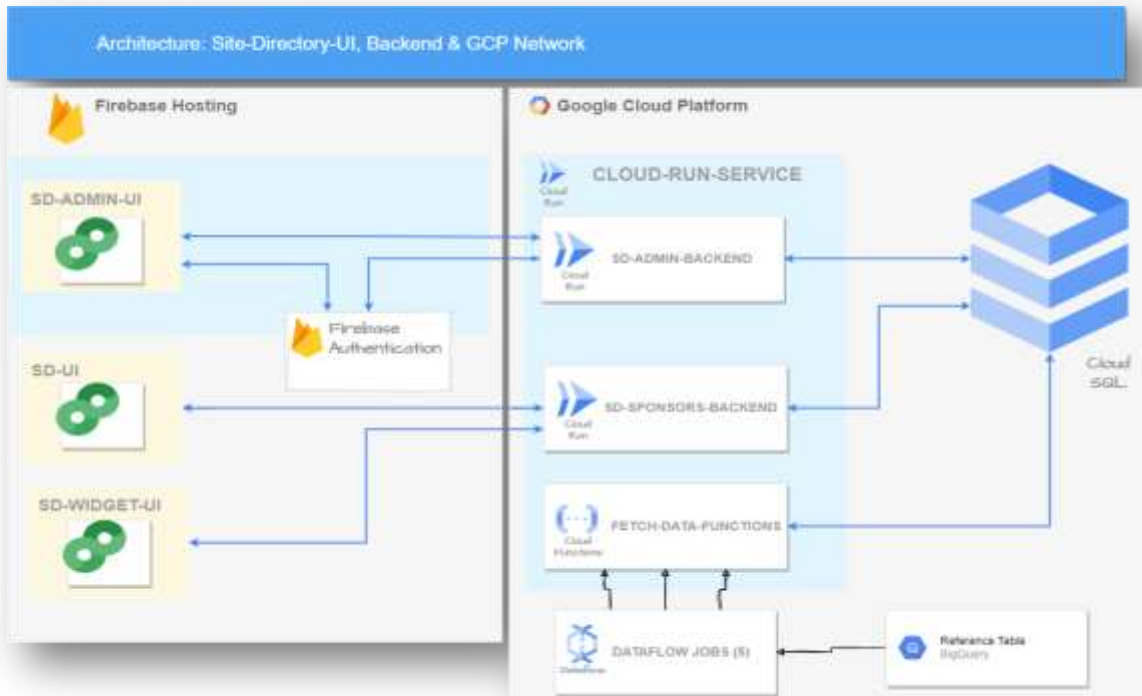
Architecture: Site-Directory-UI, Backend & GCP Network

Firebase Hosting

SD-ADMIN-UI

Firebase Authentication

SD-UI

SD-WIDGET-UI

Google Cloud Platform

Cloud Run

CLOUD-RUN-SERVICE

Cloud Run

SD-ADMIN-BACKEND

Cloud Run

SD-SPONSORS-BACKEND

Cloud Functions

FETCH-DATA-FUNCTIONS

Dataflow

DATAFLOW JOBS (5)

Reference Table
BigQuery

Cloud SQL